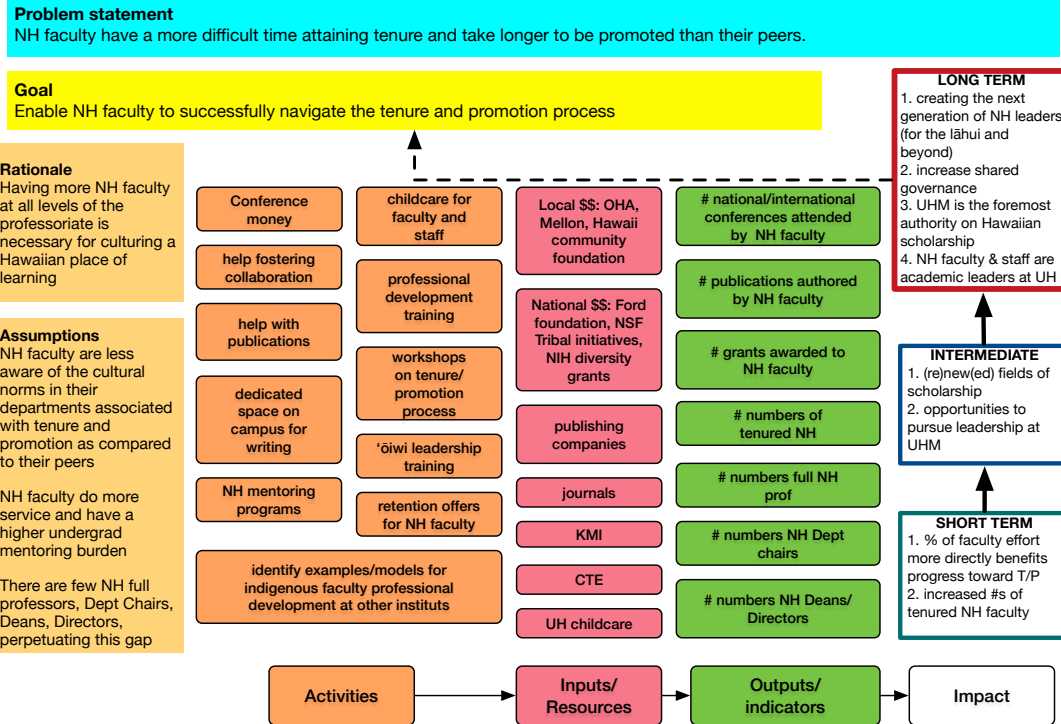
**Problem statement**
NH faculty have a more difficult time attaining tenure and take longer to be promoted than their peers.

**Goal**
Enable NH faculty to successfully navigate the tenure and promotion process

**LONG TERM**
1. creating the next generation of NH leaders (for the lāhui and beyond)
2. increase shared governance
3. UHM is the foremost authority on Hawaiian scholarship
4. NH faculty & staff are academic leaders at UH

**Rationale**
Having more NH faculty at all levels of the professoriate is necessary for culturing a Hawaiian place of learning

**Assumptions**
NH faculty are less aware of the cultural norms in their departments associated with tenure and promotion as compared to their peers

NH faculty do more service and have a higher undergrad mentoring burden

There are few NH full professors, Dept Chairs, Deans, Directors, perpetuating this gap

Conference money

help fostering collaboration

help with publications

dedicated space on campus for writing

NH mentoring programs

childcare for faculty and staff

professional development training

workshops on tenure/ promotion process

ʻōiwi leadership training

retention offers for NH faculty

identify examples/models for indigenous faculty professional development at other instituts

Local $$: OHA, Mellon, Hawaii community foundation

National $$: Ford foundation, NSF Tribal initiatives, NIH diversity grants

publishing companies

journals

KMI

CTE

UH childcare

# national/international conferences attended by NH faculty

# publications authored by NH faculty

# grants awarded to NH faculty

# numbers of tenured NH

# numbers full NH prof

# numbers NH Dept chairs

# numbers NH Deans/ Directors

**INTERMEDIATE**
1. (re)new(ed) fields of scholarship
2. opportunities to pursue leadership at UHM

**SHORT TERM**
1. % of faculty effort more directly benefits progress toward T/P
2. increased #s of tenured NH faculty

Activities

Inputs/ Resources

Outputs/ indicators

Impact